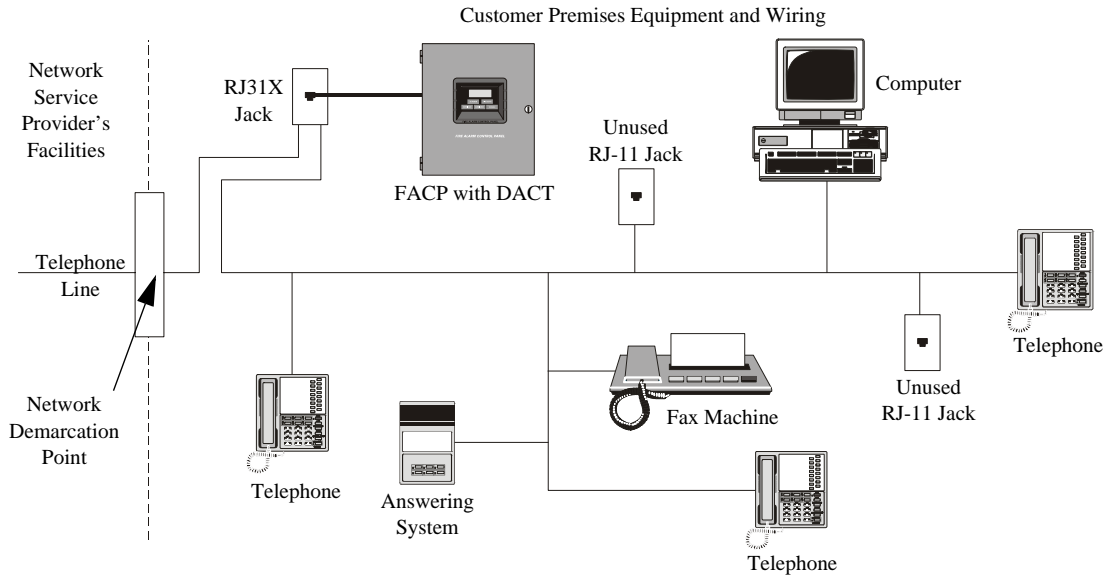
Customer Premises Equipment and Wiring

Network Service Provider's Facilities

RJ31X Jack

FACP with DACT

Unused RJ-11 Jack

Computer

Telephone Line

Telephone

Unused RJ-11 Jack

Fax Machine

Network Demarcation Point

Telephone

Answering System

Telephone